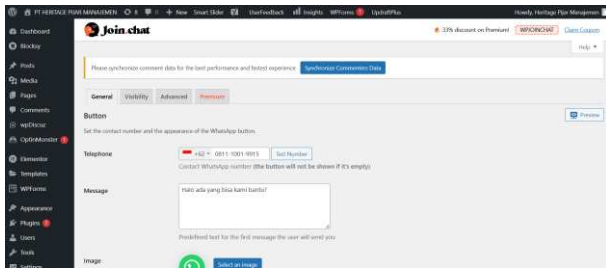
PT HERITAGE PIJAR MANAJEMEN 0 0 + New Smart Slider UserFeedback Insights WPForms 1 UpdraftPlus Howdy, Heritage Pijar Manajemen

Dashboard
Blocksy
Posts
Media
Pages
Comments
wpDiscuz
OptinMonster 1
Elementor
Templates
WPForms
Appearance
Plugins 2
Users
Tools
Settings

Join.chat

33% discount on Premium! WPJOINCHAT Claim Coupon

Help ▾

Please synchronize comment data for the best performance and fastest experience Synchronize Comments Data

General Visibility Advanced Premium

Button

Preview

Set the contact number and the appearance of the WhatsApp button.

Telephone +62 0811-1001-9915 Test Number

Contact WhatsApp number (the button will not be shown if it's empty)

Message Halo ada yang bisa kami bantu?

Predefined text for the first message the user will send you

Image Select an image